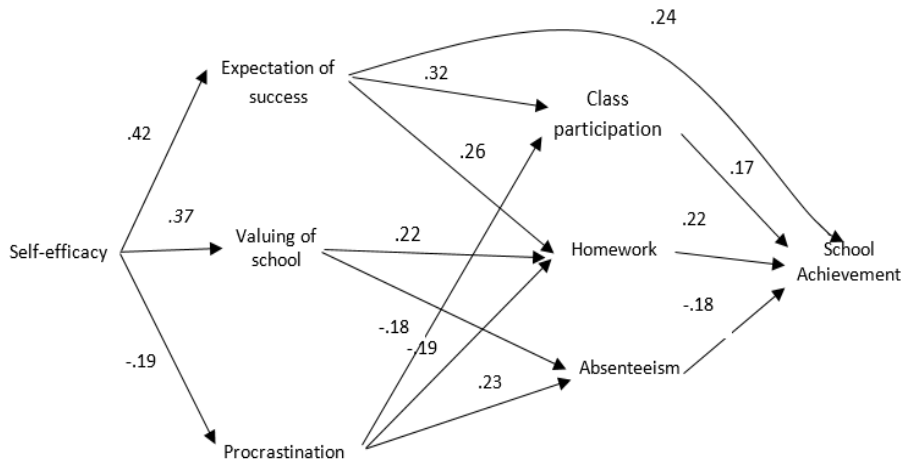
.24

Expectation of success

.32

Class participation

.42

.26

.17

.37

.22

Self-efficacy

Valuing of school

.22

Homework

School Achievement

-.18

-.18

-.19

-.19

Absenteeism

.23

Procrastination